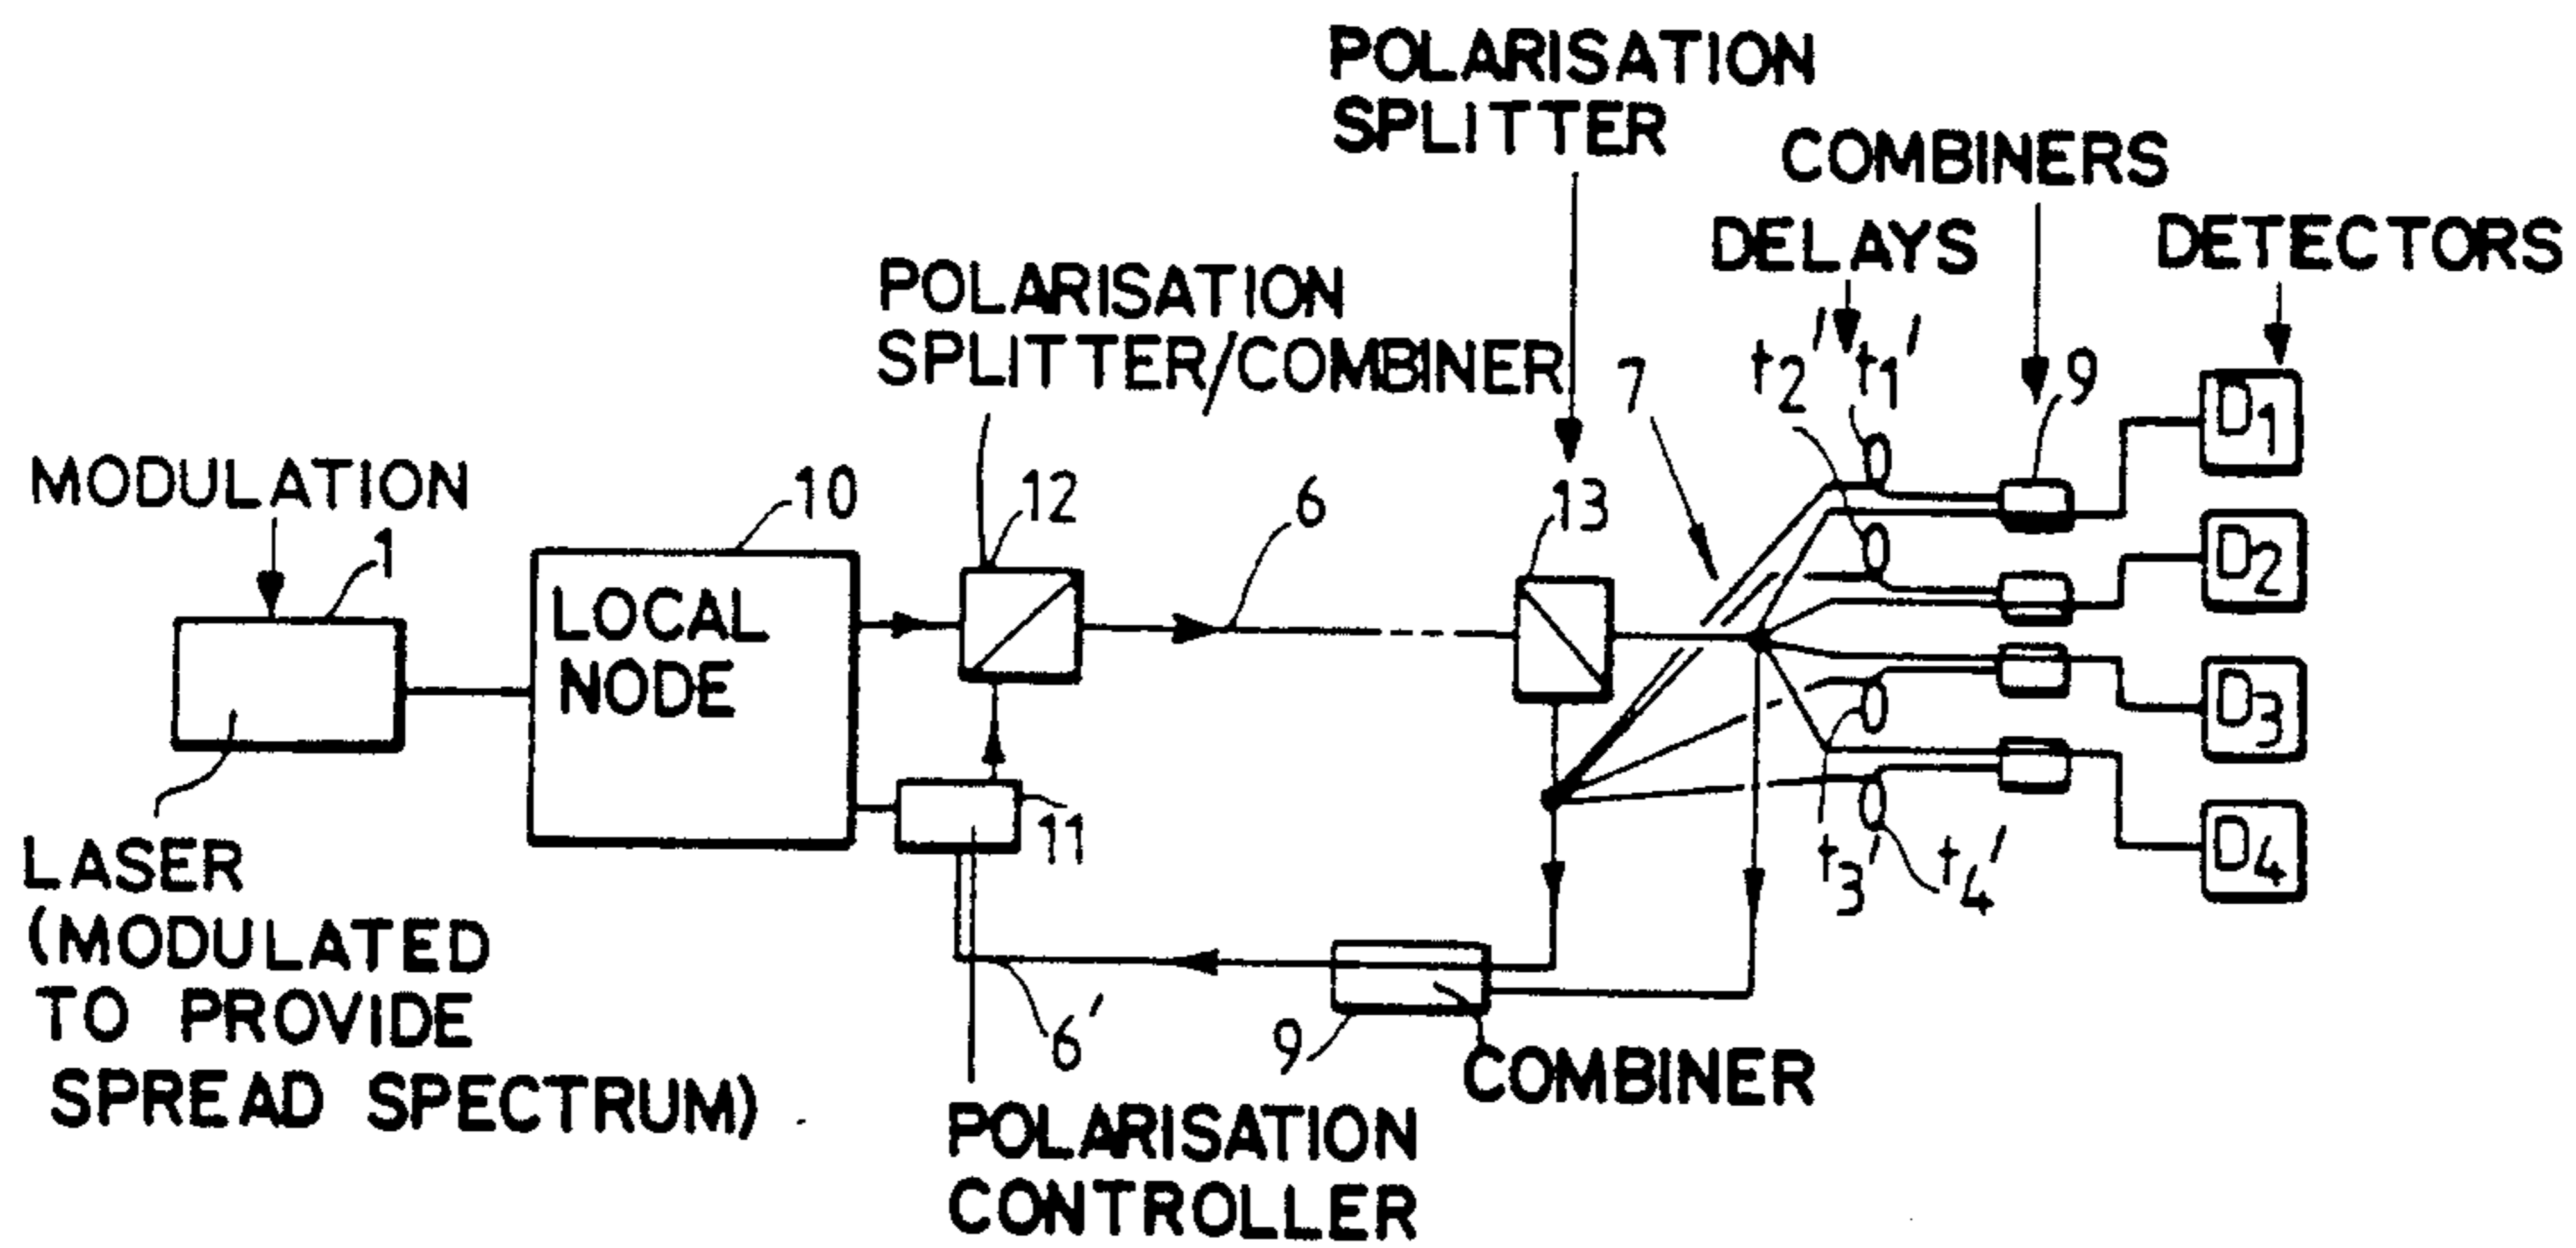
POLARISATION SPLITTER

COMBINERS

DELAYS

DETECTORS

POLARISATION SPLITTER/COMBINER

$t_2'$ $t_1'$

9

7

$D_1$

MODULATION

10

12

6

13

$D_2$

1

LOCAL NODE

$D_3$

11

$t_3'$ $t_4'$

$D_4$

LASER (MODULATED TO PROVIDE SPREAD SPECTRUM)

6'

9

COMBINER

POLARISATION CONTROLLER